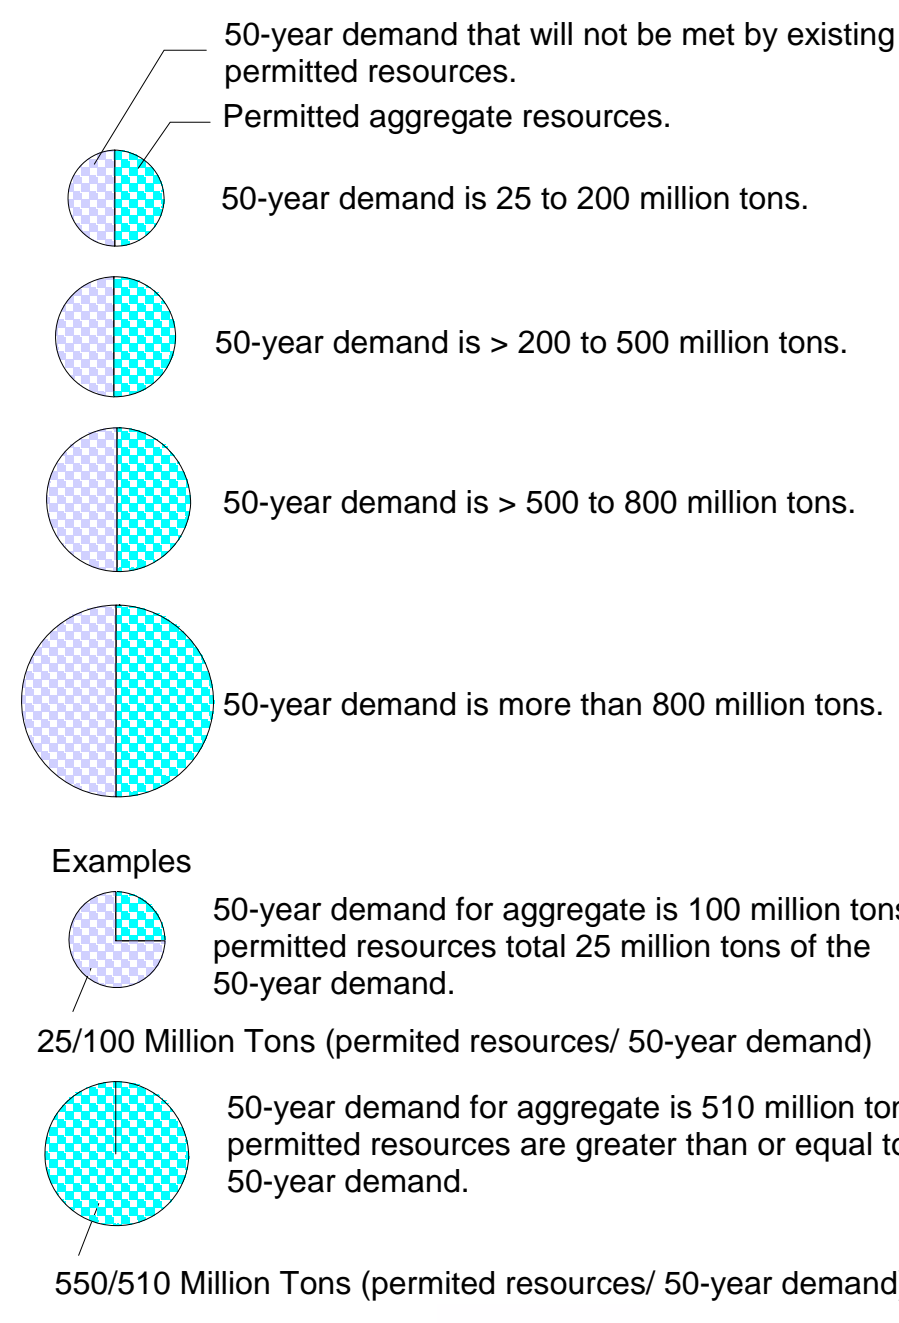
50-year demand that will not be met by existing permitted resources.

Permitted aggregate resources.

50-year demand is 25 to 200 million tons.

50-year demand is > 200 to 500 million tons.

50-year demand is > 500 to 800 million tons.

50-year demand is more than 800 million tons.

Examples

50-year demand for aggregate is 100 million tons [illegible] permitted resources total 25 million tons of the 50-year demand.

25/100 Million Tons (permited resources/ 50-year demand)

50-year demand for aggregate is 510 million to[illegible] permitted resources are greater than or equal t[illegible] 50-year demand.

550/510 Million Tons (permited resources/ 50-year demand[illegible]